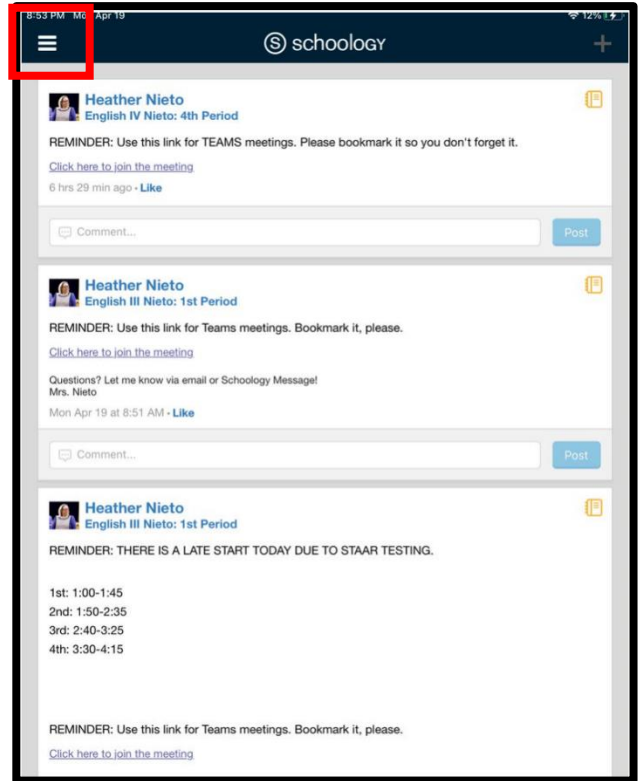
8:53 PM Mon Apr 19

12%

schoology

Heather Nieto
English IV Nieto: 4th Period

REMINDER: Use this link for TEAMS meetings. Please bookmark it so you don't forget it.

Click here to join the meeting

6 hrs 29 min ago · Like

Comment...

Post

Heather Nieto
English III Nieto: 1st Period

REMINDER: Use this link for Teams meetings. Bookmark it, please.

Click here to join the meeting

Questions? Let me know via email or Schoology Message!
Mrs. Nieto

Mon Apr 19 at 8:51 AM · Like

Comment...

Post

Heather Nieto
English III Nieto: 1st Period

REMINDER: THERE IS A LATE START TODAY DUE TO STAAR TESTING.

1st: 1:00-1:45
2nd: 1:50-2:35
3rd: 2:40-3:25
4th: 3:30-4:15

REMINDER: Use this link for Teams meetings. Bookmark it, please.

Click here to join the meeting